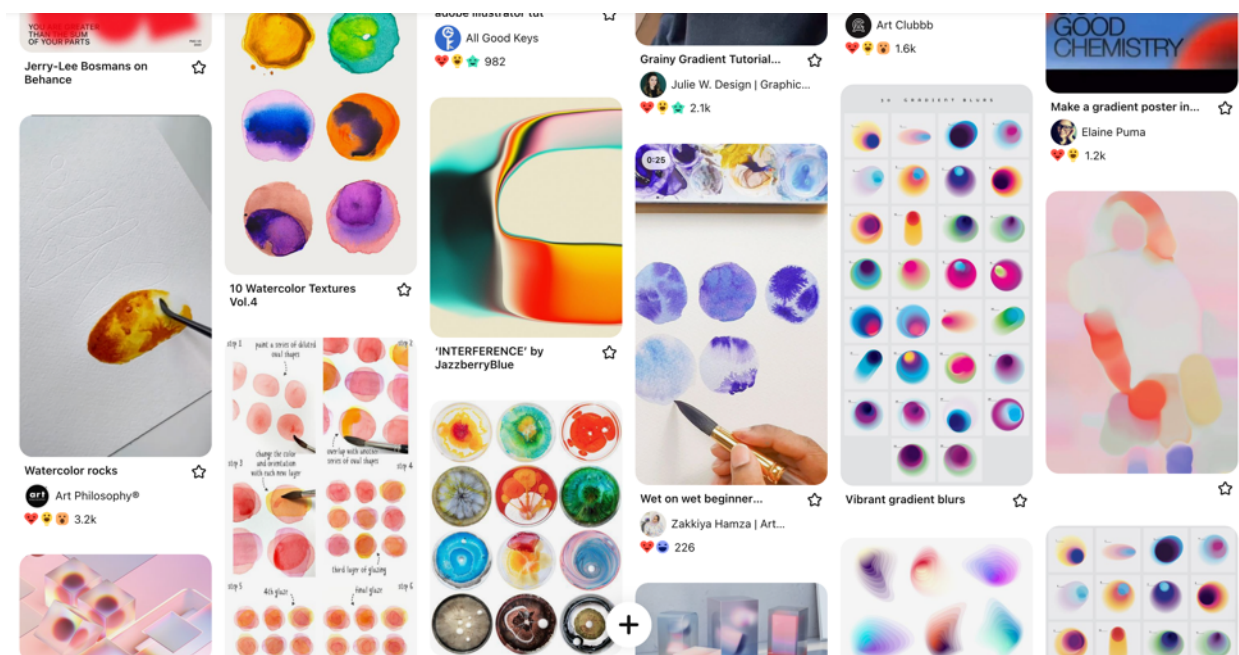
YOU ARE GREATER THAN THE SUM OF YOUR PARTS

Jerry-Lee Bosmans on Behance

Watercolor rocks

art

Art Philosophy®

3.2k

10 Watercolor Textures Vol.4

step 1 paint a series of diluted oval shapes

step 2 overlap with another series of oval shapes

step 3 change the color and orientation with each new layer

step 4 third layer of glazing

step 5 4th glaze

step 6 final glaze

adobe illustrator tut

All Good Keys

982

'INTERFERENCE' by JazzberryBlue

Grainy Gradient Tutorial...

Julie W. Design | Graphic...

2.1k

0:25

Wet on wet beginner...

Zakkiya Hamza | Art...

226

Art Clubbb

1.6k

Vibrant gradient blurs

GOOD CHEMISTRY

Make a gradient poster in...

Elaine Puma

1.2k